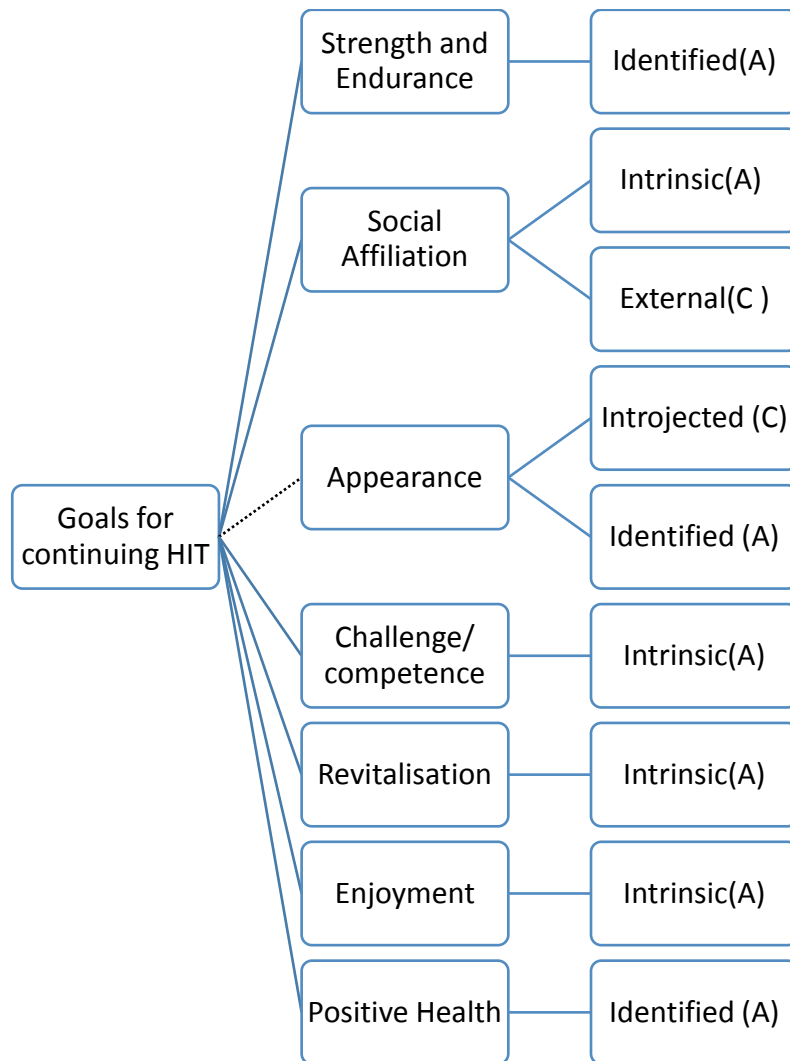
Goals for continuing HIT

Strength and Endurance
Identified(A)

Social Affiliation
Intrinsic(A)
External(C )

Appearance
Introjected (C)
Identified (A)

Challenge/ competence
Intrinsic(A)

Revitalisation
Intrinsic(A)

Enjoyment
Intrinsic(A)

Positive Health
Identified (A)